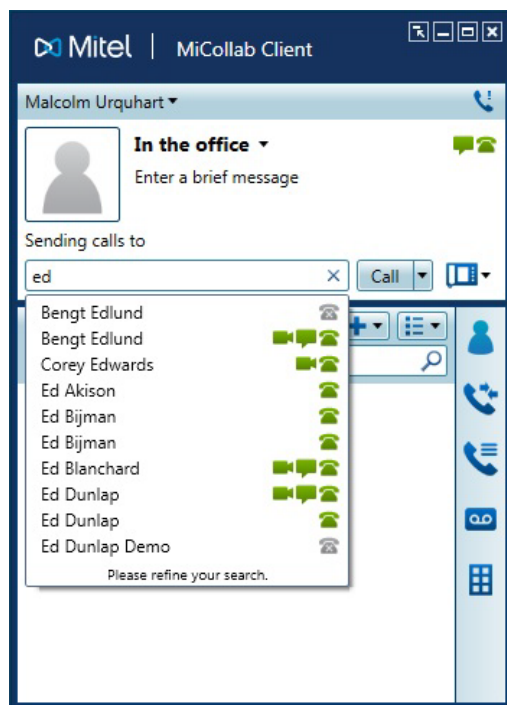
Mitel | MiCollab Client

Malcolm Urquhart

In the office

Enter a brief message

Sending calls to

ed

Call

Bengt Edlund
Bengt Edlund
Corey Edwards
Ed Akison
Ed Bijman
Ed Bijman
Ed Blanchard
Ed Dunlap
Ed Dunlap
Ed Dunlap Demo

Please refine your search.